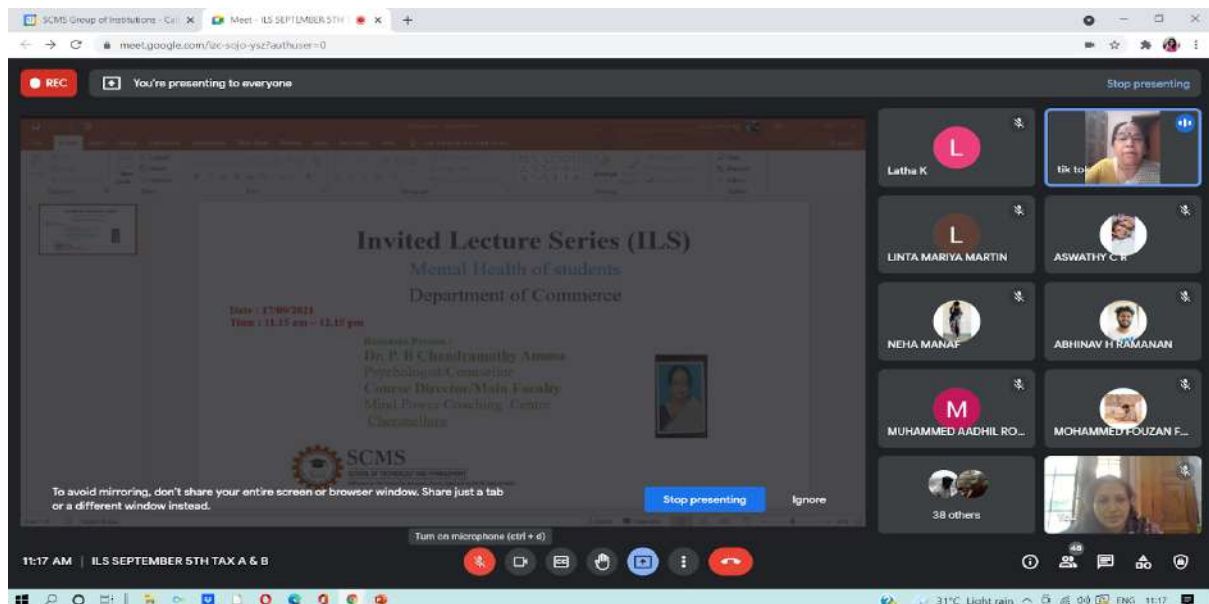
SCMS Group of Institutions - Cal ×
Meet - ILS SEPTEMBER 5TH ×
meet.google.com/izc-sojo-ysz?authuser=0

REC
You're presenting to everyone
Stop presenting

Invited Lecture Series (ILS)
Mental Health of students
Department of Commerce
Date : 17/09/2021
Time : 11.15 am – 12.15 pm
Resource Person :
Dr. P. B Chandramathy Amma
Psychologist Counselor
Course Director/Main Faculty
Mind Power Coaching Centre
Cherumellure
SCMS

To avoid mirroring, don't share your entire screen or browser window. Share just a tab or a different window instead.
Stop presenting
Ignore

Latha K
tik to
LINTA MARIYA MARTIN
ASWATHY C R
NEHA MANAF
ABHINAV H RAMANAN
MUHAMMED AADHIL RO...
MOHAMMED FOUZAN F...
38 others

Turn on microphone (ctrl + d)
11:17 AM | ILS SEPTEMBER 5TH TAX A & B
48
31°C Light rain ENG 11:17